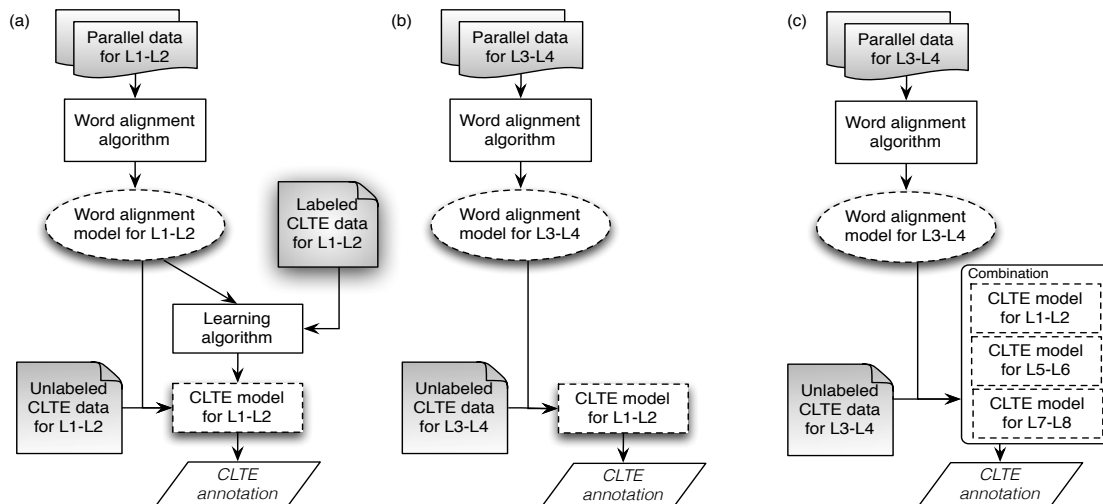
(a)

Parallel data for L1-L2

Word alignment algorithm

Word alignment model for L1-L2

Labeled CLTE data for L1-L2

Learning algorithm

Unlabeled CLTE data for L1-L2

CLTE model for L1-L2

CLTE annotation

(b)

Parallel data for L3-L4

Word alignment algorithm

Word alignment model for L3-L4

Unlabeled CLTE data for L3-L4

CLTE model for L1-L2

CLTE annotation

(c)

Parallel data for L3-L4

Word alignment algorithm

Word alignment model for L3-L4

Combination

CLTE model for L1-L2

CLTE model for L5-L6

CLTE model for L7-L8

Unlabeled CLTE data for L3-L4

CLTE annotation